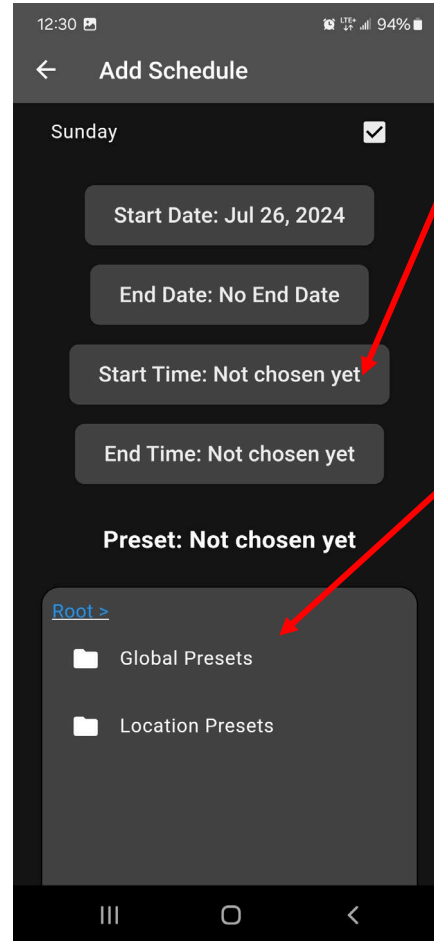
12:30

LTE 94%

Add Schedule

Sunday

Start Date: Jul 26, 2024

End Date: No End Date

Start Time: Not chosen yet

End Time: Not chosen yet

Preset: Not chosen yet

Root >

Global Presets

Location Presets